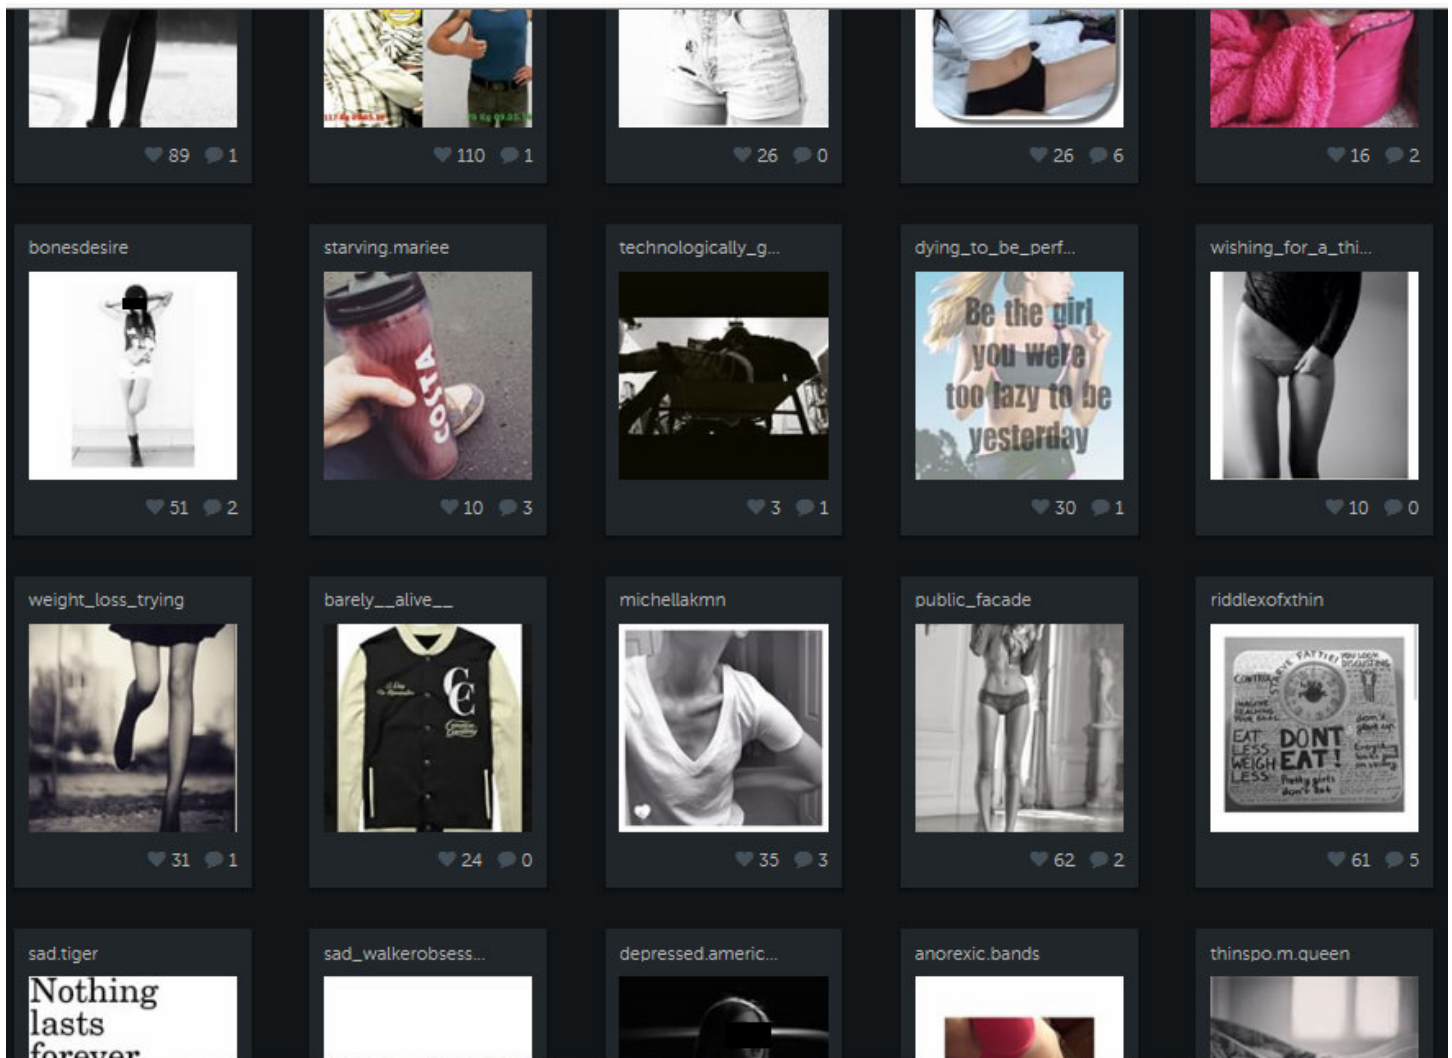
89 1

110 1

26 0

26 6

16 2

bonesdesire

51 2

starving.mariee

COSTA

10 3

technologically_g...

3 1

dying_to_be_perf...

Be the girl you were too lazy to be yesterday

30 1

wishing_for_a_thi...

10 0

weight_loss_trying

31 1

barely__alive__

CE

24 0

michellakmn

35 3

public_facade

62 2

riddlexofxthin

CONTROL STARVE FAT YOU LOOK DISGUSTING EAT LESS WEIGH LESS DONT EAT! Pretty girls don't eat

61 5

sad.tiger

Nothing lasts forever

sad_walkerobsess...

depressed.americ...

anorexic.bands

thinspo.m.queen